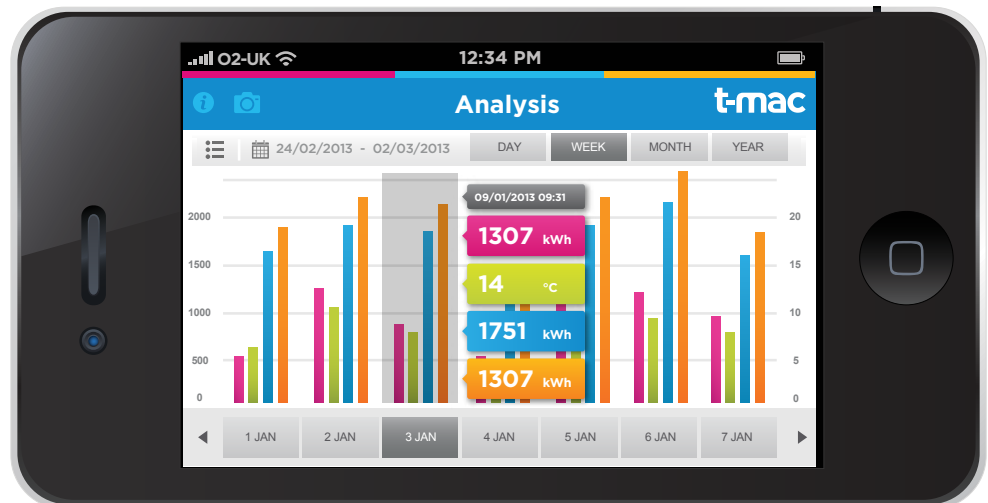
O2-UK 12:34 PM

Analysis t-mac

24/02/2013 - 02/03/2013 DAY WEEK MONTH YEAR

09/01/2013 09:31
1307 kWh
14 °C
1751 kWh
1307 kWh

2000
1500
1000
500
0

20
15
10
5
0

1 JAN 2 JAN 3 JAN 4 JAN 5 JAN 6 JAN 7 JAN